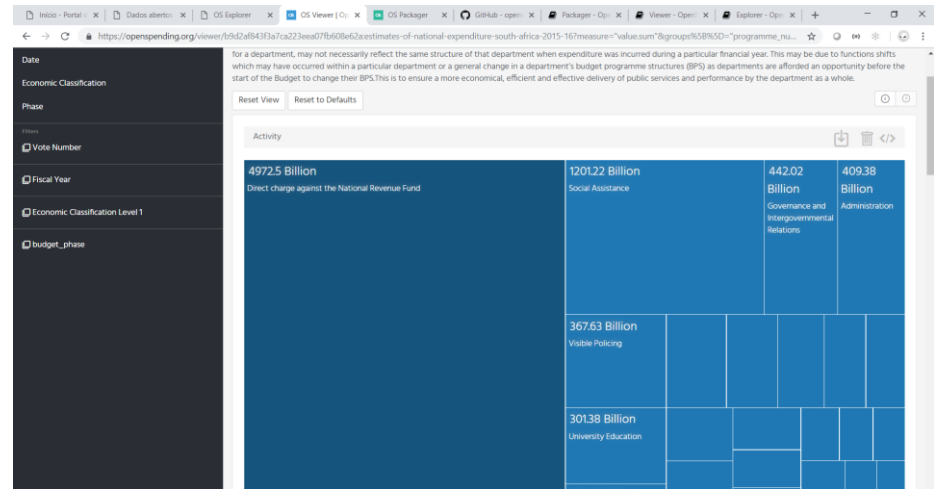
Início - Portal ×
Dados abertos ×
OS Explorer ×
OS Viewer | Op ×
OS Packager ×
GitHub - open ×
Packager - Op ×
Viewer - Open ×
Explorer - Ope ×
+

https://openspending.org/viewer/b9d2af843f3a7ca223eea07fb608e62a:estimates-of-national-expenditure-south-africa-2015-16?measure="value.sum"&groups%5B%5D="programme_nu...

Date
Economic Classification
Phase
Filters
Vote Number
Fiscal Year
Economic Classification Level 1
budget_phase

for a department, may not necessarily reflect the same structure of that department when expenditure was incurred during a particular financial year. This may be due to functions shifts which may have occurred within a particular department or a general change in a department's budget programme structures (BPS) as departments are afforded an opportunity before the start of the Budget to change their BPS.This is to ensure a more economical, efficient and effective delivery of public services and performance by the department as a whole.

Reset View
Reset to Defaults

Activity

4972.5 Billion
Direct charge against the National Revenue Fund

1201.22 Billion
Social Assistance

442.02 Billion
Governance and Intergovernmental Relations

409.38 Billion
Administration

367.63 Billion
Visible Policing

301.38 Billion
University Education